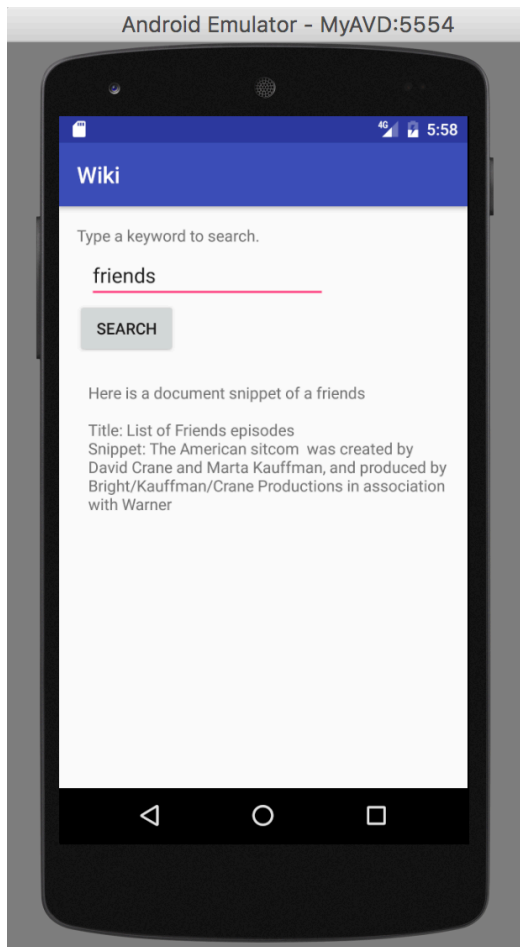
Android Emulator - MyAVD:5554

4G 5:58

Wiki

Type a keyword to search.

friends

SEARCH

Here is a document snippet of a friends

Title: List of Friends episodes
Snippet: The American sitcom was created by David Crane and Marta Kauffman, and produced by Bright/Kauffman/Crane Productions in association with Warner